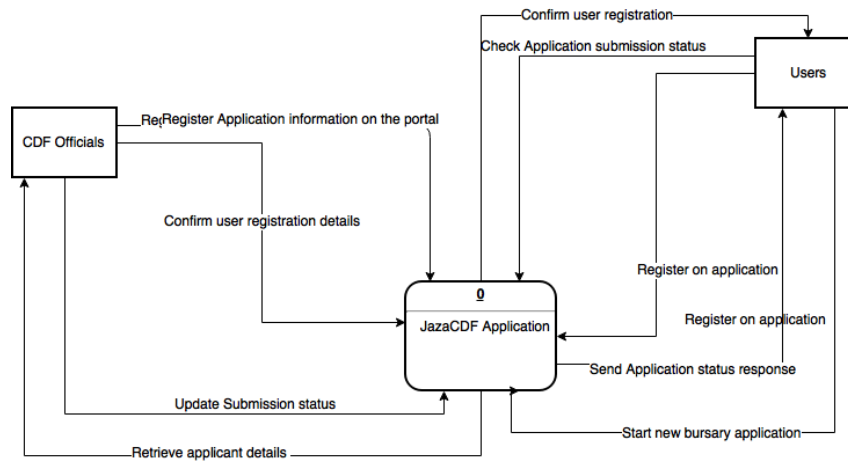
Confirm user registration

Check Application submission status

Users

CDF Officials

Re Register Application information on the portal

Confirm user registration details

Register on application

Register on application

0

JazaCDF Application

Send Application status response

Update Submission status

Start new bursary application

Retrieve applicant details